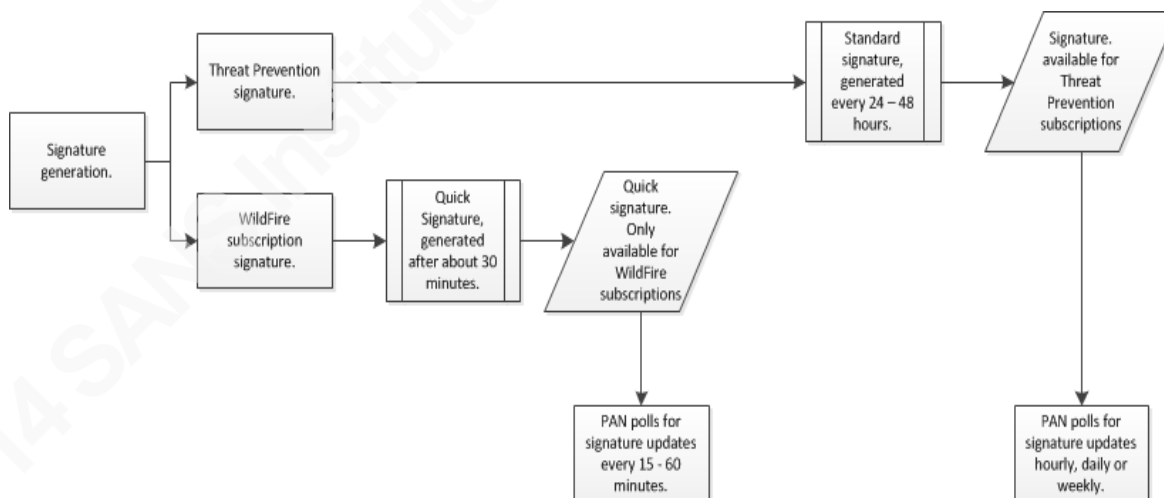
Signature generation.

Threat Prevention signature.

Standard signature, generated every 24 – 48 hours.

Signature. available for Threat Prevention subscriptions

WildFire subscription signature.

Quick Signature, generated after about 30 minutes.

Quick signature. Only available for WildFire subscriptions

PAN polls for signature updates every 15 - 60 minutes.

PAN polls for signature updates hourly, daily or weekly.

14 SANS Institute